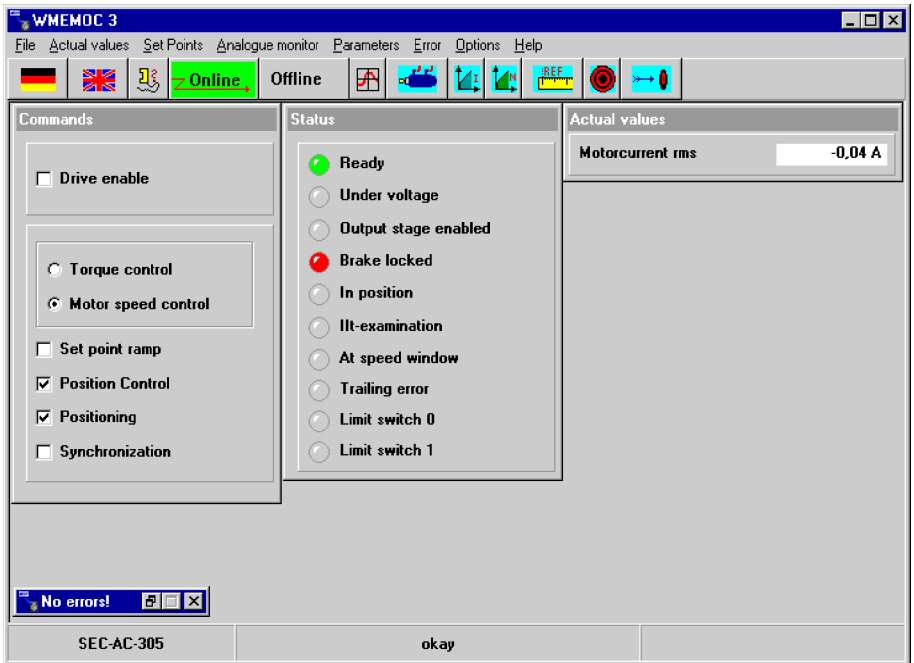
WMEMOC 3

File Actual values Set Points Analogue monitor Parameters Error Options Help

Online Offline

REF

Commands

Drive enable

Torque control

Motor speed control

Set point ramp

Position Control

Positioning

Synchronization

Status

Ready

Under voltage

Output stage enabled

Brake locked

In position

IIt-examination

At speed window

Trailing error

Limit switch 0

Limit switch 1

Actual values

Motorcurrent rms -0,04 A

No errors!

SEC-AC-305 okay